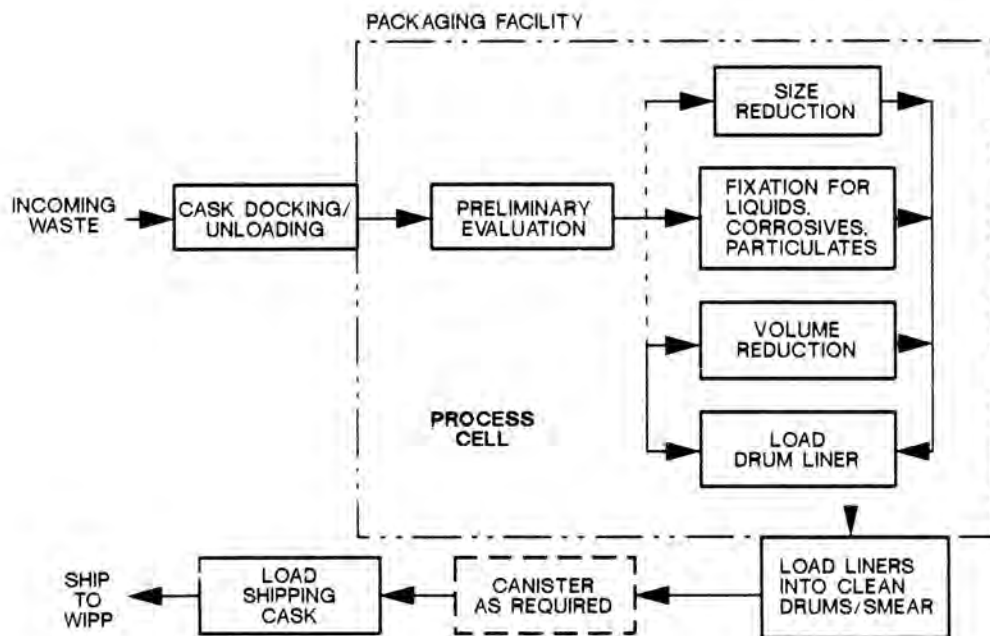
PACKAGING FACILITY

INCOMING WASTE

CASK DOCKING/ UNLOADING

PRELIMINARY EVALUATION

SIZE REDUCTION

FIXATION FOR LIQUIDS, CORROSIVES, PARTICULATES

VOLUME REDUCTION

PROCESS CELL

LOAD DRUM LINER

LOAD LINERS INTO CLEAN DRUMS/SMEAR

CANISTER AS REQUIRED

LOAD SHIPPING CASK

SHIP TO WIPP